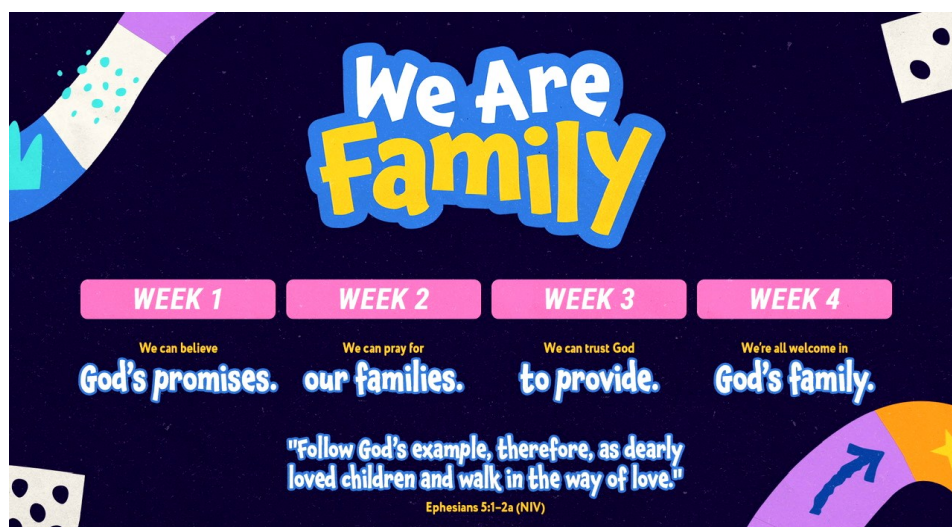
We Are Family

WEEK 1

We can believe God's promises.

WEEK 2

We can pray for our families.

WEEK 3

We can trust God to provide.

WEEK 4

We're all welcome in God's family.

"Follow God's example, therefore, as dearly loved children and walk in the way of love."

Ephesians 5:1–2a (NIV)